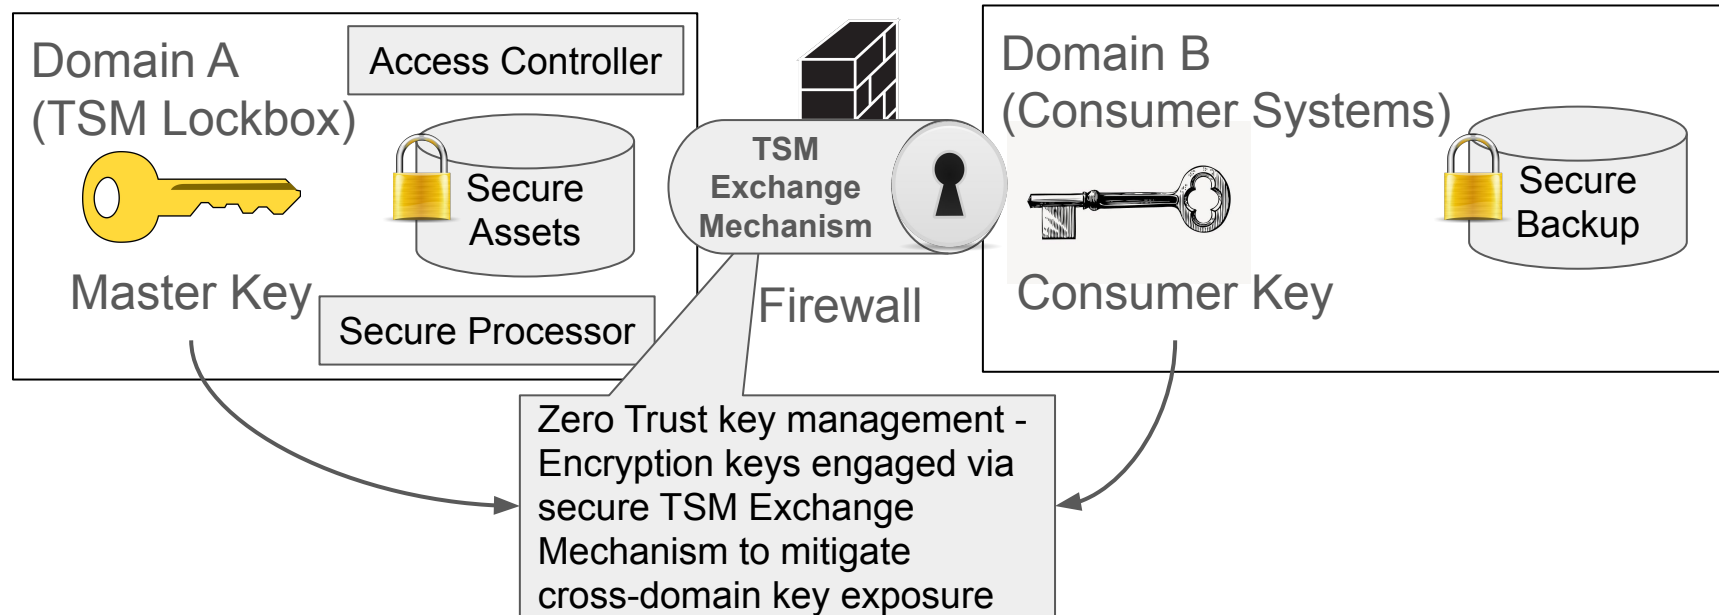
Domain A
(TSM Lockbox)

Access Controller

Secure
Assets

Master Key

Secure Processor

TSM
Exchange
Mechanism

Firewall

Domain B
(Consumer Systems)

Secure
Backup

Consumer Key

Zero Trust key management - Encryption keys engaged via secure TSM Exchange Mechanism to mitigate cross-domain key exposure